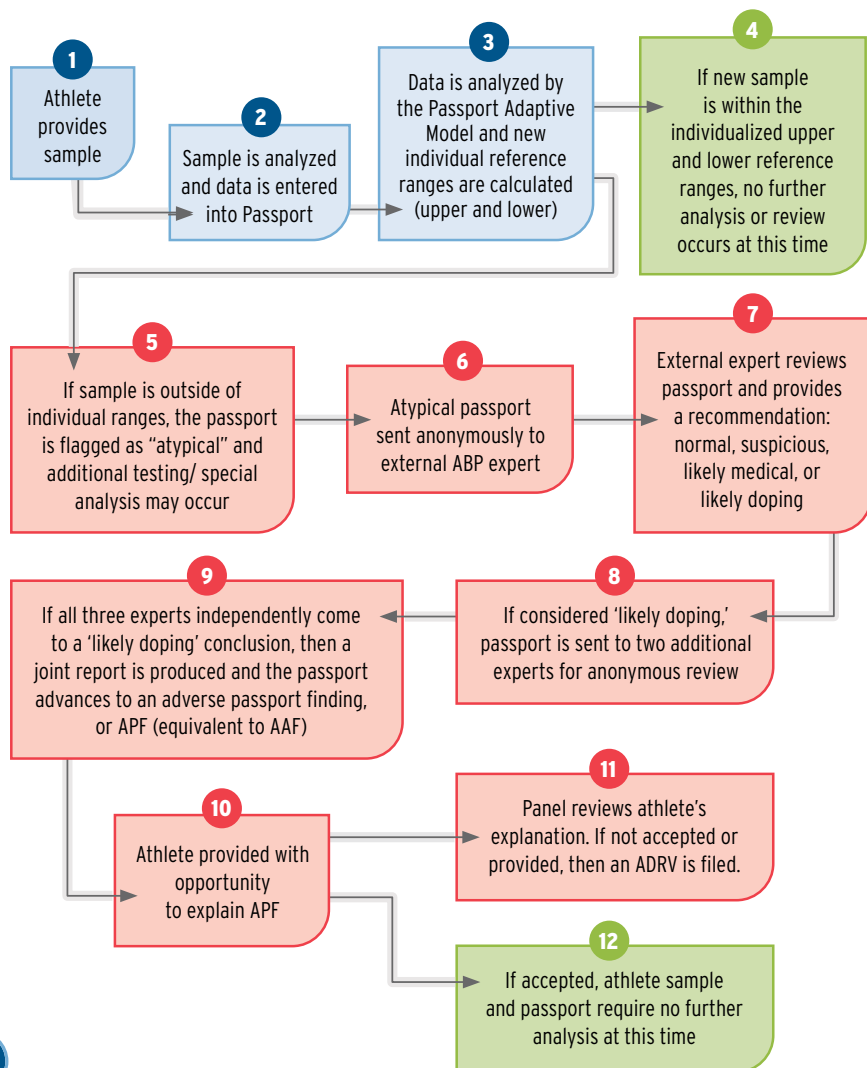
1
Athlete provides sample

2
Sample is analyzed and data is entered into Passport

3
Data is analyzed by the Passport Adaptive Model and new individual reference ranges are calculated (upper and lower)

4
If new sample is within the individualized upper and lower reference ranges, no further analysis or review occurs at this time

5
If sample is outside of individual ranges, the passport is flagged as "atypical" and additional testing/ special analysis may occur

6
Atypical passport sent anonymously to external ABP expert

7
External expert reviews passport and provides a recommendation: normal, suspicious, likely medical, or likely doping

8
If considered 'likely doping,' passport is sent to two additional experts for anonymous review

9
If all three experts independently come to a 'likely doping' conclusion, then a joint report is produced and the passport advances to an adverse passport finding, or APF (equivalent to AAF)

10
Athlete provided with opportunity to explain APF

11
Panel reviews athlete's explanation. If not accepted or provided, then an ADRV is filed.

12
If accepted, athlete sample and passport require no further analysis at this time